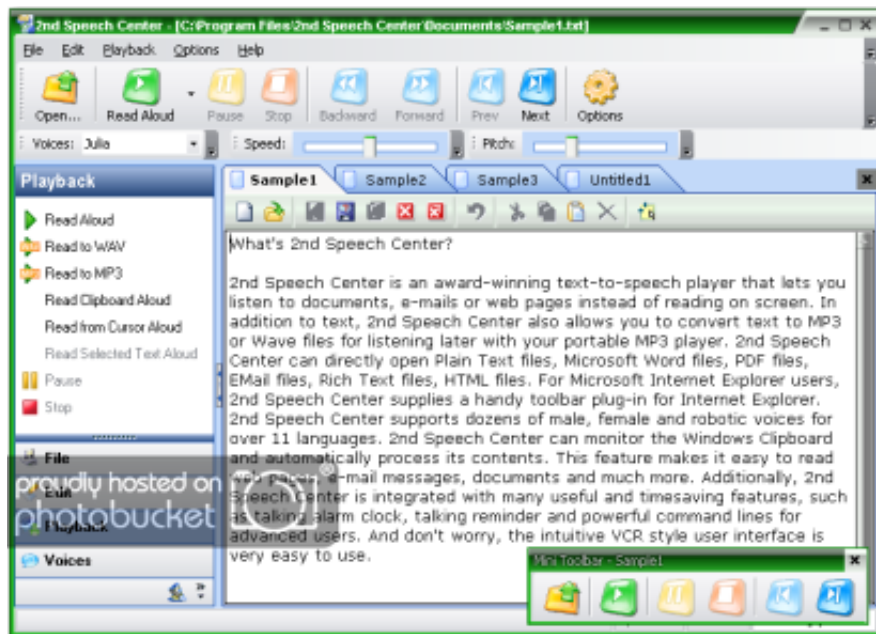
2nd Speech Center - [C:\Program Files\2nd Speech Center\Documents\Sample1.txt]

File Edit Playback Options Help

Open... Read Aloud Pause Stop Backward Forward Prev Next Options

Voices: Julia Speed: Pitch:

Playback

Read Aloud
Read to WAV
Read to MP3
Read Clipboard Aloud
Read from Cursor Aloud
Read Selected Text Aloud
Pause
Stop

File
Edit
Playback
Voices

Sample1 Sample2 Sample3 Untitled1

What's 2nd Speech Center?

2nd Speech Center is an award-winning text-to-speech player that lets you listen to documents, e-mails or web pages instead of reading on screen. In addition to text, 2nd Speech Center also allows you to convert text to MP3 or Wave files for listening later with your portable MP3 player. 2nd Speech Center can directly open Plain Text files, Microsoft Word files, PDF files, EMail files, Rich Text files, HTML files. For Microsoft Internet Explorer users, 2nd Speech Center supplies a handy toolbar plug-in for Internet Explorer. 2nd Speech Center supports dozens of male, female and robotic voices for over 11 languages. 2nd Speech Center can monitor the Windows Clipboard and automatically process its contents. This feature makes it easy to read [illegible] pages, e-mail messages, documents and much more. Additionally, 2nd Speech Center is integrated with many useful and timesaving features, such as talking alarm clock, talking reminder and powerful command lines for advanced users. And don't worry, the intuitive VCR style user interface is very easy to use.

Mini Toolbar - Sample1

proudly hosted on photobucket